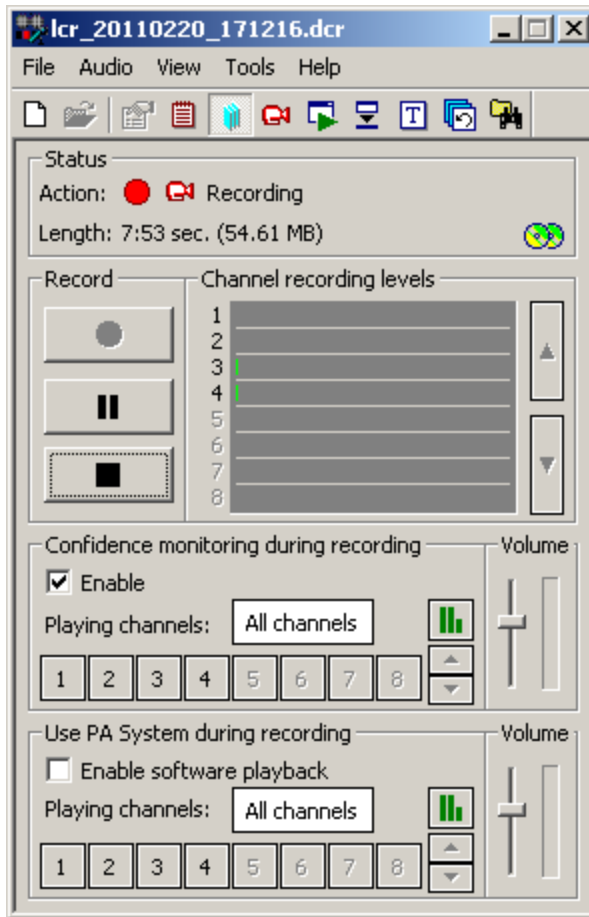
lcr_20110220_171216.dcr

File Audio View Tools Help

Status
Action: Recording
Length: 7:53 sec. (54.61 MB)

Record

Channel recording levels
1
2
3
4
5
6
7
8

Confidence monitoring during recording
Enable
Playing channels: All channels
1 2 3 4 5 6 7 8

Volume

Use PA System during recording
Enable software playback
Playing channels: All channels
1 2 3 4 5 6 7 8

Volume